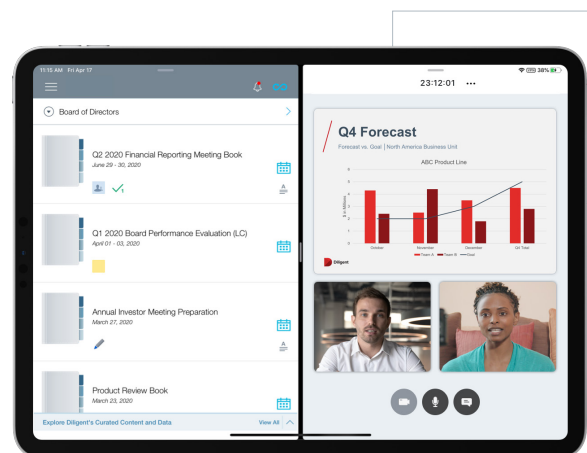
11:15 AM Fri Apr 17

Board of Directors

Q2 2020 Financial Reporting Meeting Book
June 29 - 30, 2020

Q1 2020 Board Performance Evaluation (LC)
April 01 - 03, 2020

Annual Investor Meeting Preparation
March 27, 2020

Product Review Book
March 23, 2020

Explore Diligent's Curated Content and Data
View All

23:12:01 •••

38%

Q4 Forecast
Forecast vs. Goal | North America Business Unit

ABC Product Line

$ in Millions

October November December Q4 Total

Team A Team B Goal

Diligent